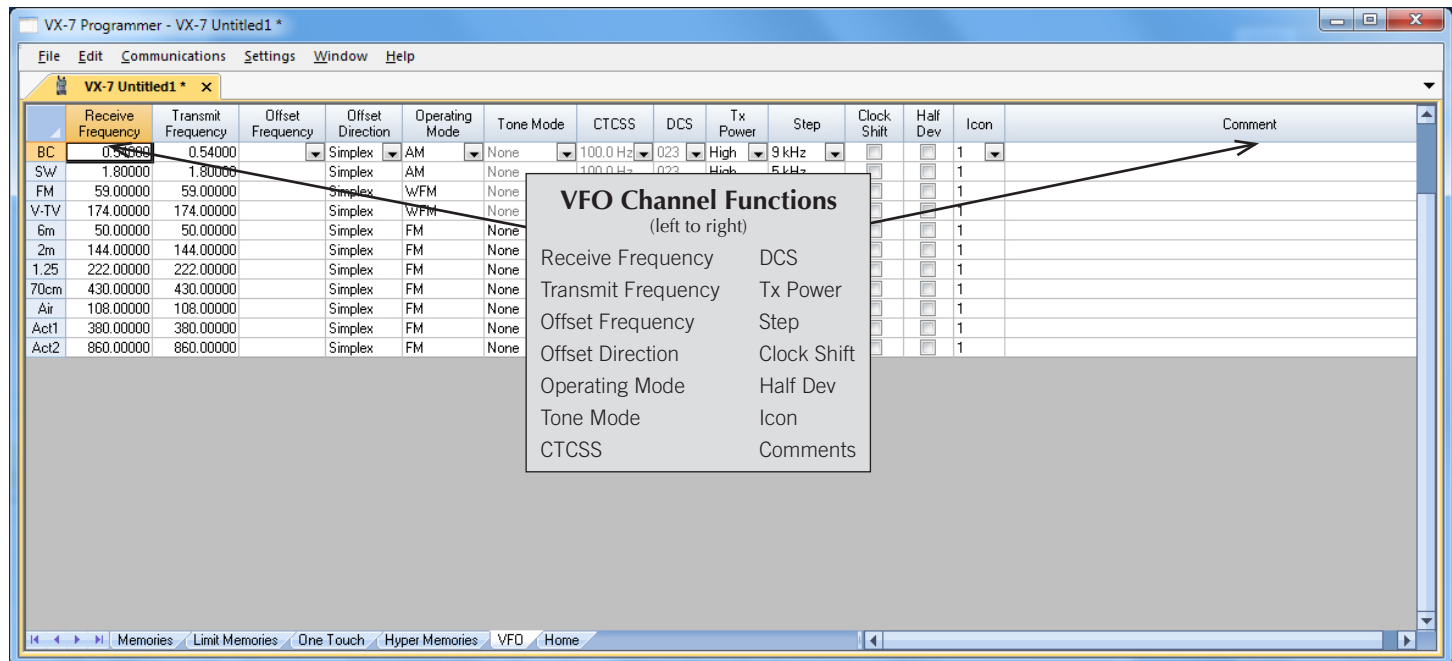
VX-7 Programmer - VX-7 Untitled1 *

File Edit Communications Settings Window Help

VX-7 Untitled1 * ×

| | Receive Frequency | Transmit Frequency | Offset Frequency | Offset Direction | Operating Mode | Tone Mode | CTCSS | DCS | Tx Power | Step | Clock Shift | Half Dev | Icon | Comment |
|---|---|---|---|---|---|---|---|---|---|---|---|---|---|---|
| BC | 0.54000 | 0.54000 | | Simplex | AM | None | 100.0 Hz | 023 | High | 9 kHz | | | 1 | |
| SW | 1.80000 | 1.80000 | | Simplex | AM | None | 100.0 Hz | 023 | High | 5 kHz | | | 1 | |
| FM | 59.00000 | 59.00000 | | Simplex | WFM | None | | | | | | | 1 | |
| V-TV | 174.00000 | 174.00000 | | Simplex | WFM | None | | | | | | | 1 | |
| 6m | 50.00000 | 50.00000 | | Simplex | FM | None | | | | | | | 1 | |
| 2m | 144.00000 | 144.00000 | | Simplex | FM | None | | | | | | | 1 | |
| 1.25 | 222.00000 | 222.00000 | | Simplex | FM | None | | | | | | | 1 | |
| 70cm | 430.00000 | 430.00000 | | Simplex | FM | None | | | | | | | 1 | |
| Air | 108.00000 | 108.00000 | | Simplex | FM | None | | | | | | | 1 | |
| Act1 | 380.00000 | 380.00000 | | Simplex | FM | None | | | | | | | 1 | |
| Act2 | 860.00000 | 860.00000 | | Simplex | FM | None | | | | | | | 1 | |

VFO Channel Functions
(left to right)

Receive Frequency
Transmit Frequency
Offset Frequency
Offset Direction
Operating Mode
Tone Mode
CTCSS

DCS
Tx Power
Step
Clock Shift
Half Dev
Icon
Comments

Memories Limit Memories One Touch Hyper Memories VFO Home